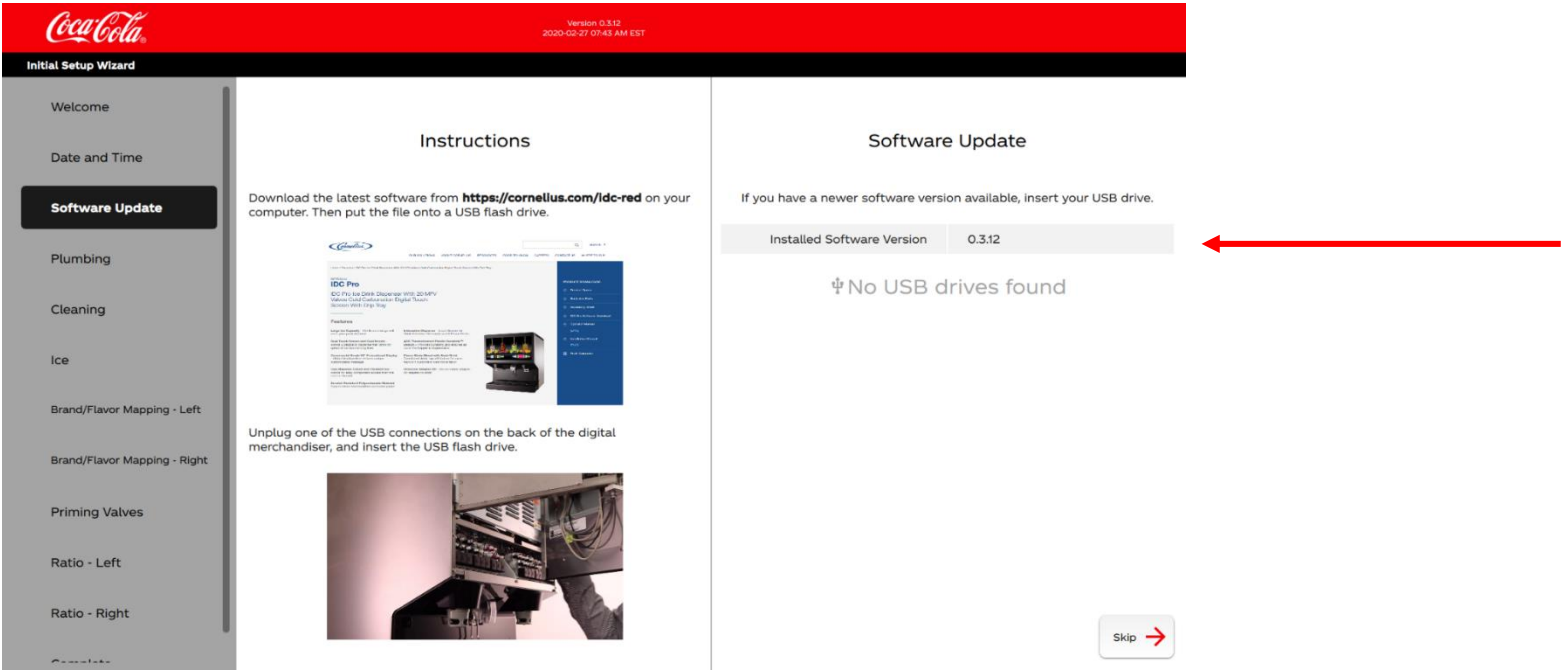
Coca-Cola

Version 0.3.12
2020-02-27 07:43 AM EST

Initial Setup Wizard

Welcome

Date and Time

Software Update

Plumbing

Cleaning

Ice

Brand/Flavor Mapping - Left

Brand/Flavor Mapping - Right

Priming Valves

Ratio - Left

Ratio - Right

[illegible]

Instructions

Download the latest software from **https://cornelius.com/idc-red** on your computer. Then put the file onto a USB flash drive.

Cornelius

IDC Pro

IDC Pro Ice Drink Dispenser With 30 MFV Valves Cold Carbonation Digital Touch Screen With Drip Tray

Features

Unplug one of the USB connections on the back of the digital merchandiser, and insert the USB flash drive.

Software Update

If you have a newer software version available, insert your USB drive.

| Installed Software Version | 0.3.12 |
|---|---|

No USB drives found

Skip